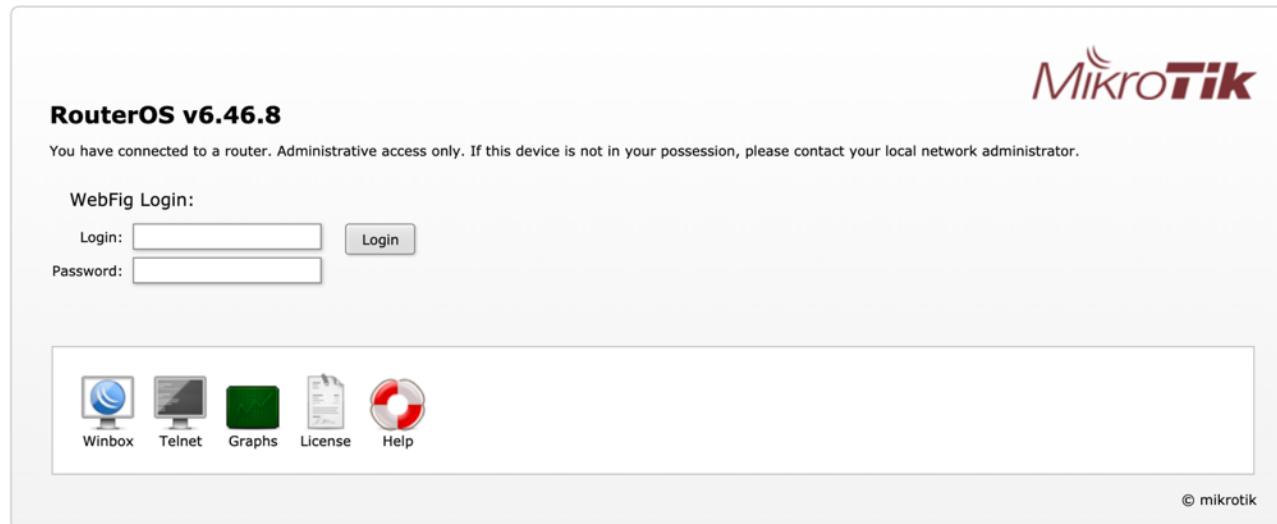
MikroTik

RouterOS v6.46.8

You have connected to a router. Administrative access only. If this device is not in your possession, please contact your local network administrator.

WebFig Login:

Login:

Login

Password:

Winbox Telnet Graphs License Help

© mikrotik